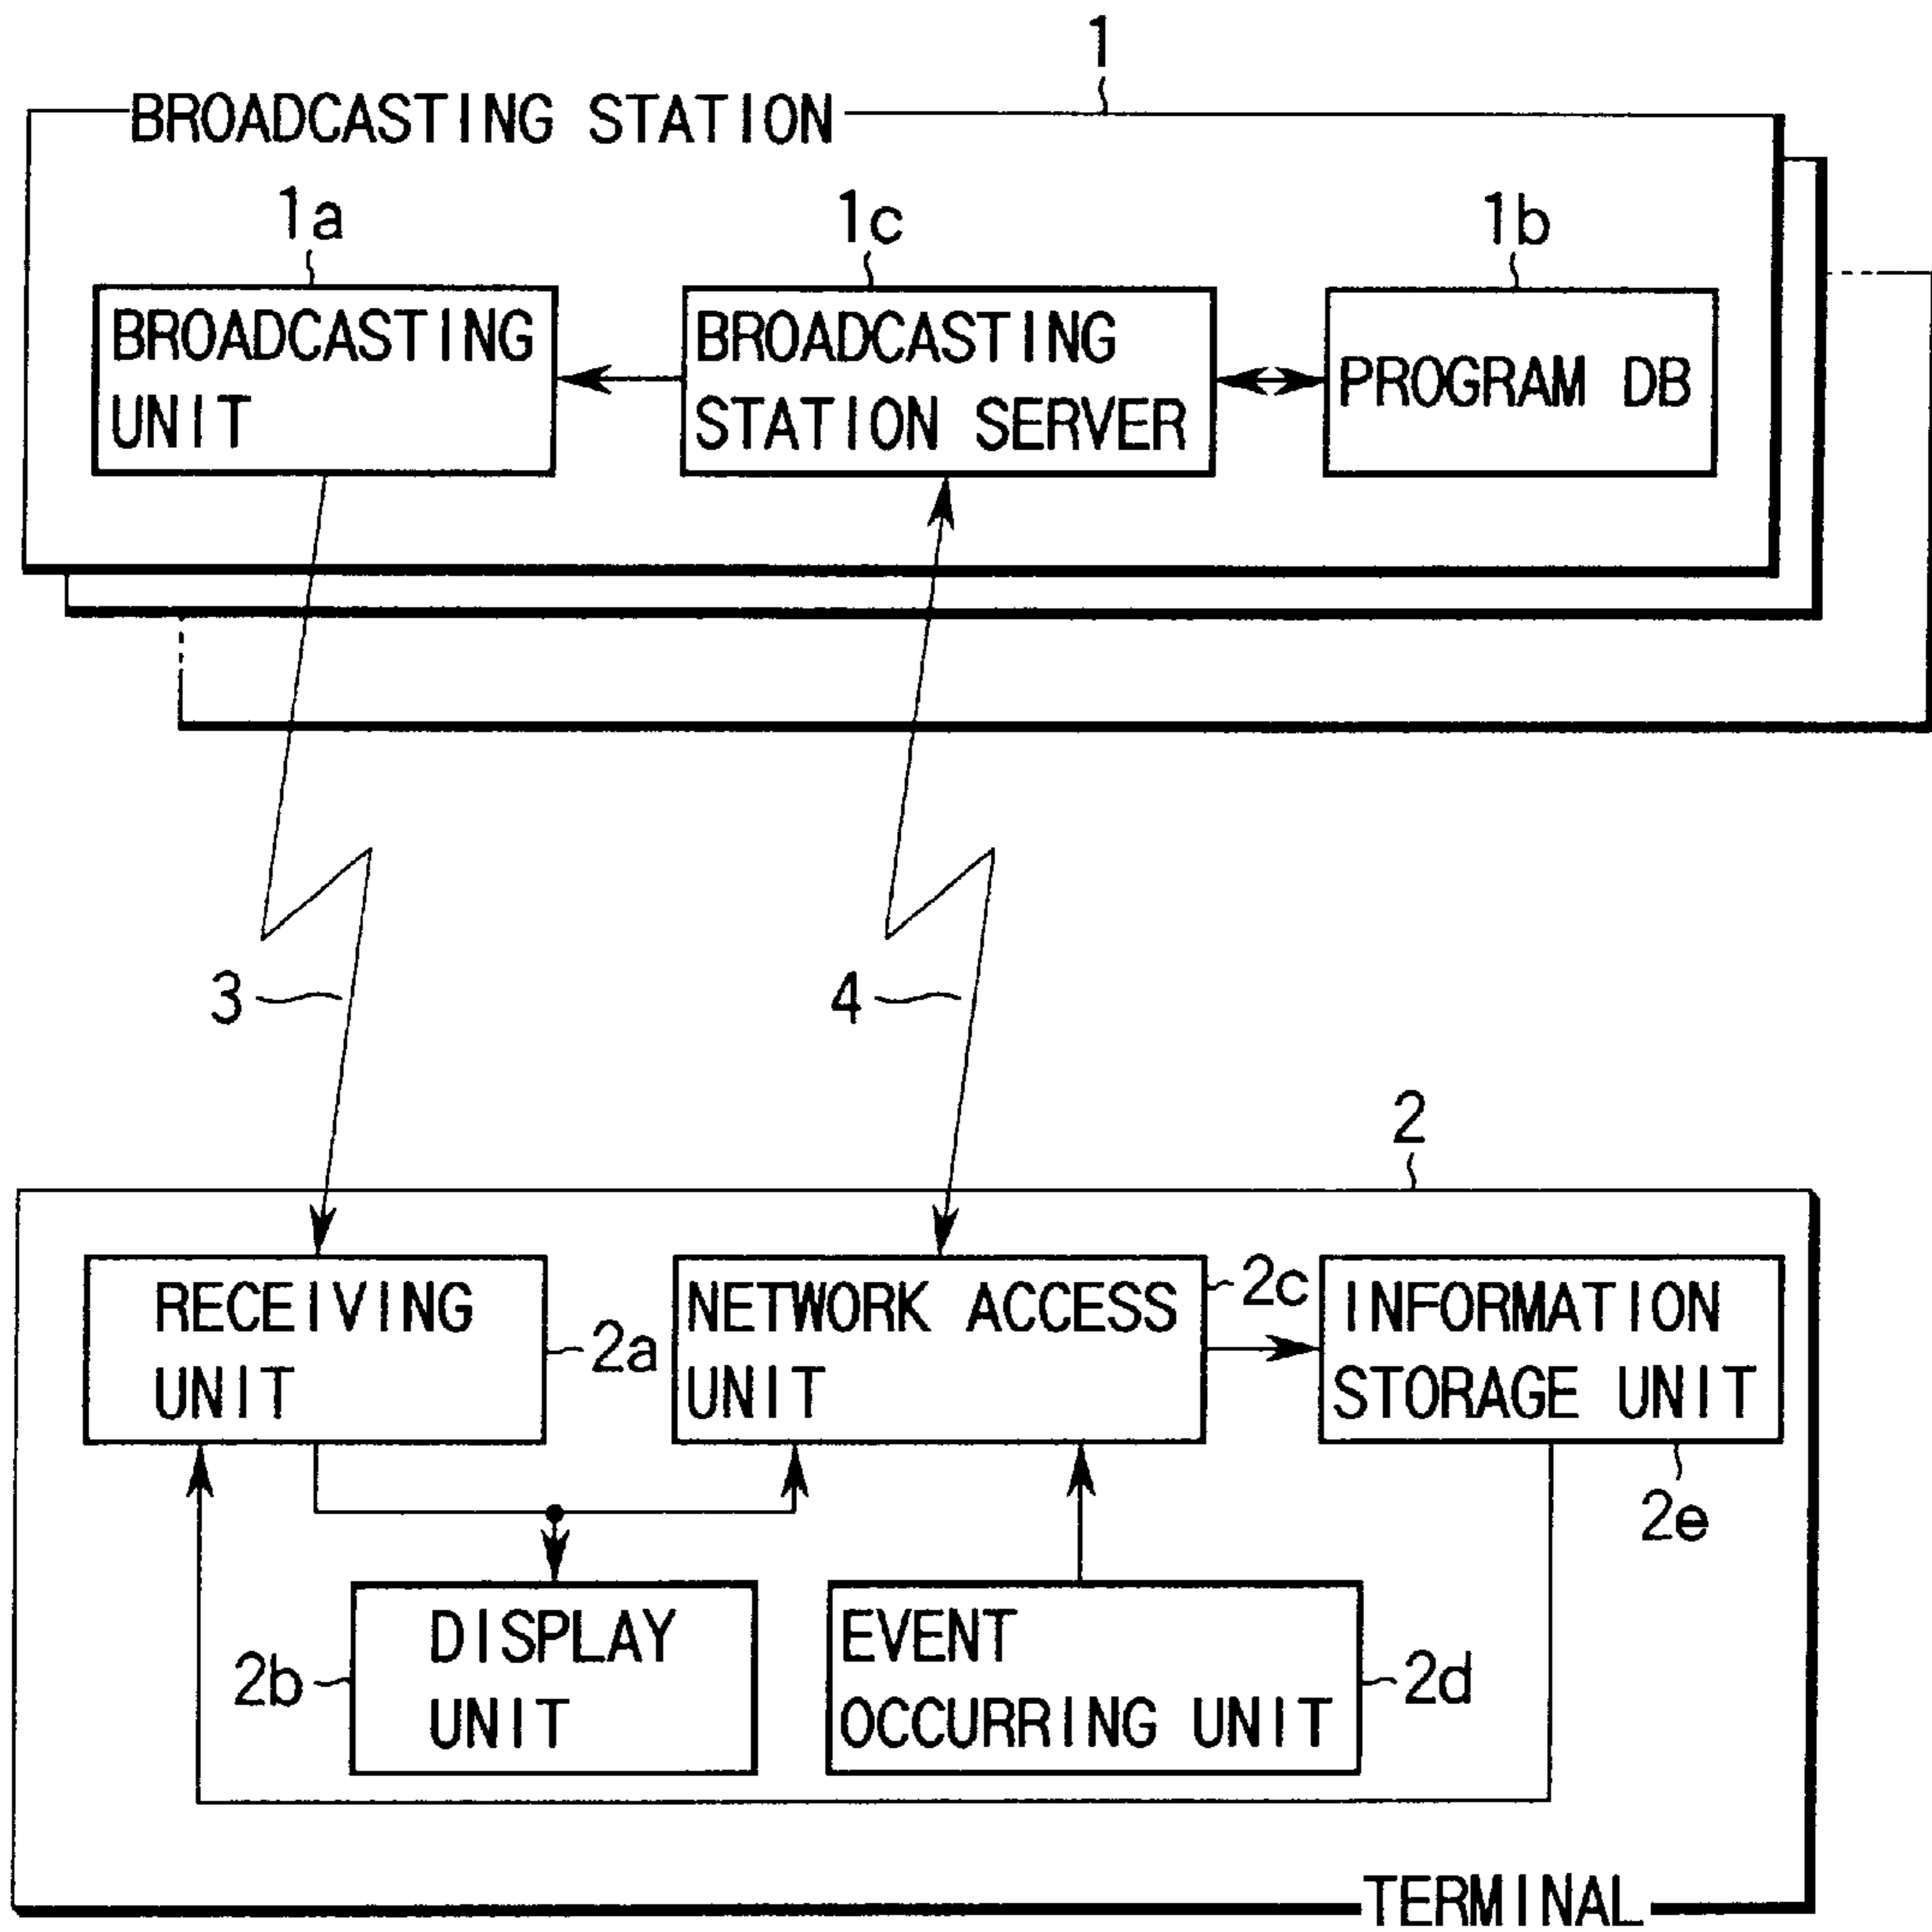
1

BROADCASTING STATION

1a

BROADCASTING UNIT

1c

BROADCASTING STATION SERVER

1b

PROGRAM DB

3

4

2

RECEIVING UNIT

2a

NETWORK ACCESS UNIT

2c

INFORMATION STORAGE UNIT

2e

2b

DISPLAY UNIT

EVENT OCCURRING UNIT

2d

TERMINAL